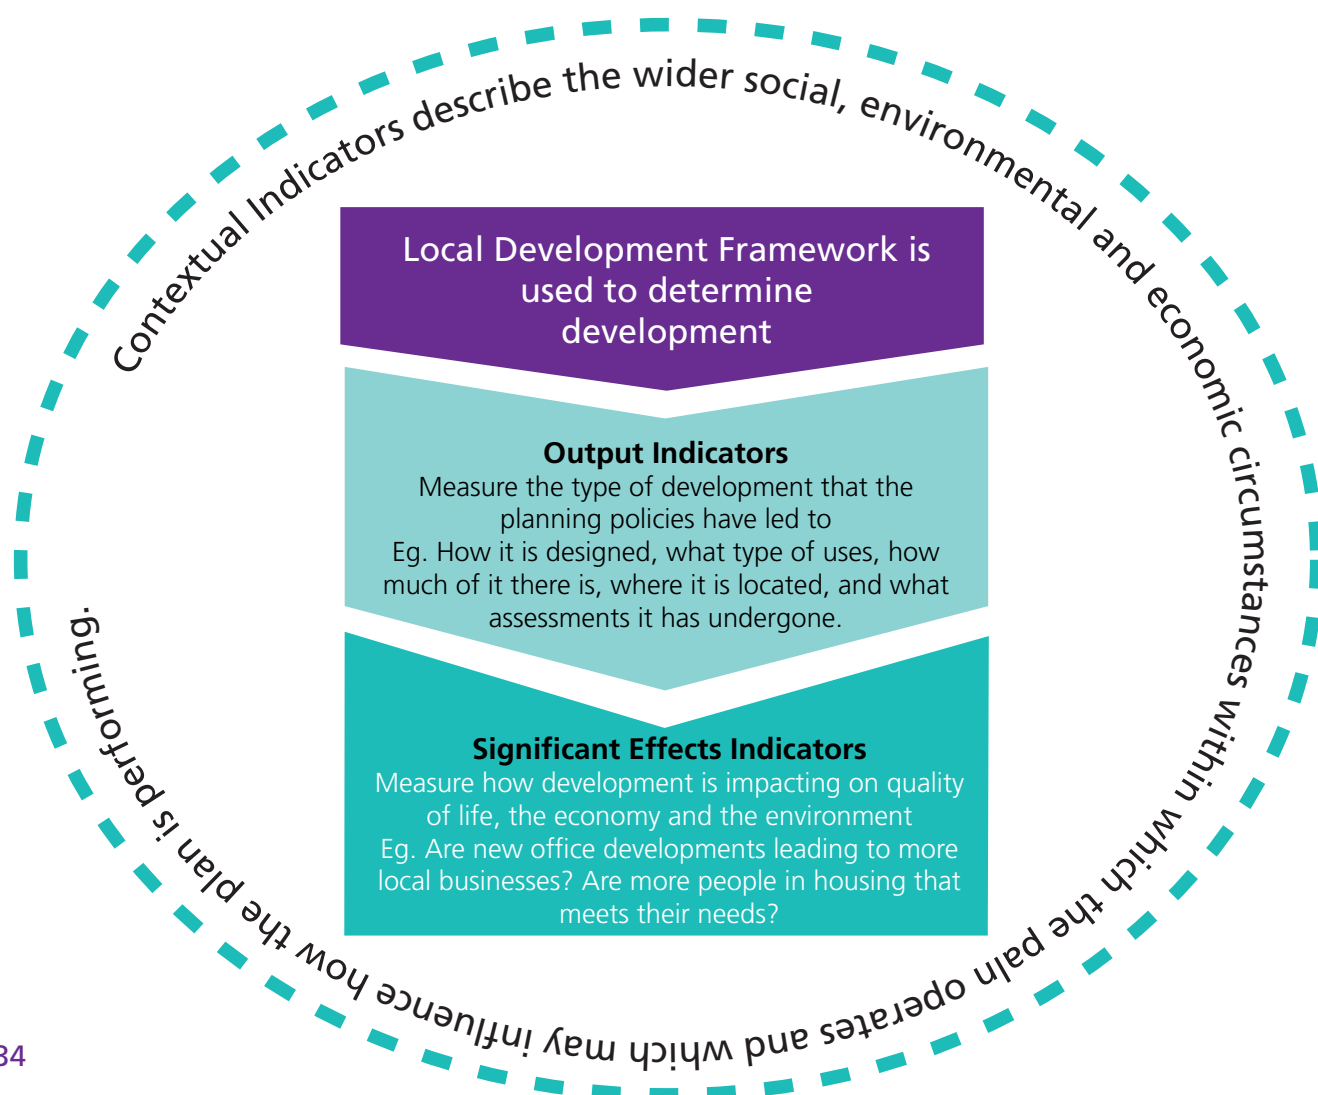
Contextual Indicators describe the wider social, environmental and economic circumstances within which the paln operates and which may influence how the plan is performing.

Local Development Framework is used to determine development

**Output Indicators**
Measure the type of development that the planning policies have led to
Eg. How it is designed, what type of uses, how much of it there is, where it is located, and what assessments it has undergone.

**Significant Effects Indicators**
Measure how development is impacting on quality of life, the economy and the environment
Eg. Are new office developments leading to more local businesses? Are more people in housing that meets their needs?

34